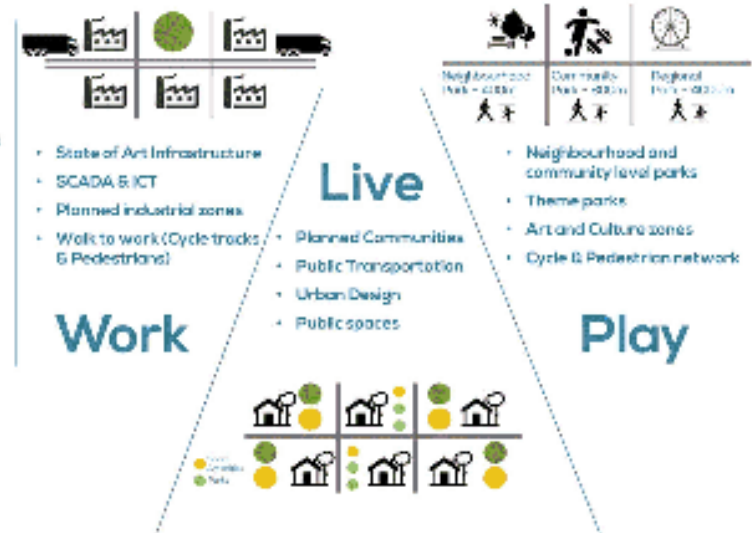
Neighbourhood Park – 400m

Community Park – 800m

Regional Park – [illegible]

State of Art Infrastructure

SCADA & ICT

Planned industrial zones

Walk to work (Cycle tracks & Pedestrian)

Work

Live

Planned Communities

Public Transportation

Urban Design

Public spaces

Neighbourhood and community level parks

Theme parks

Art and Culture zones

Cycle & Pedestrian network

Play

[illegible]